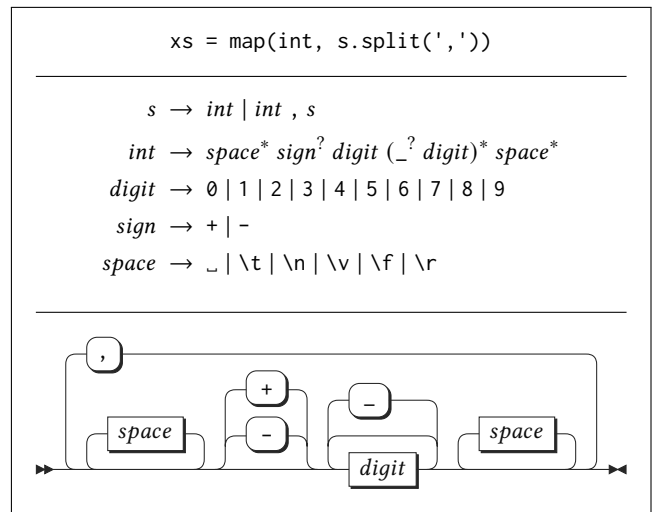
xs = map(int, s.split(','))

$s \rightarrow int \mid int$ , $s$

$int \rightarrow space^{*}\ sign^{?}\ digit\ (\_^{?}\ digit)^{*}\ space^{*}$

$digit \rightarrow$ 0 | 1 | 2 | 3 | 4 | 5 | 6 | 7 | 8 | 9

$sign \rightarrow$ + | -

$space \rightarrow$ ␣ | \t | \n | \v | \f | \r

,

space

+

-

_

digit

space